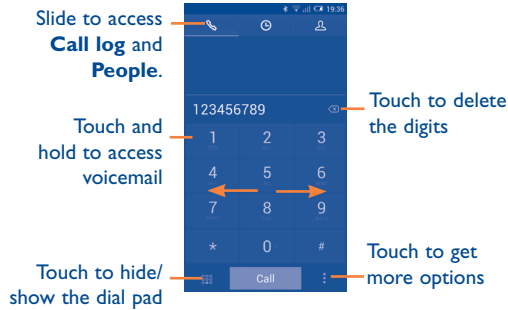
Slide to access **Call log** and **People**.

19:36

123456789

Touch to delete the digits

Touch and hold to access voicemail

1
2
3
4
5
6
7
8
9
*
0
#

Call

Touch to get more options

Touch to hide/ show the dial pad